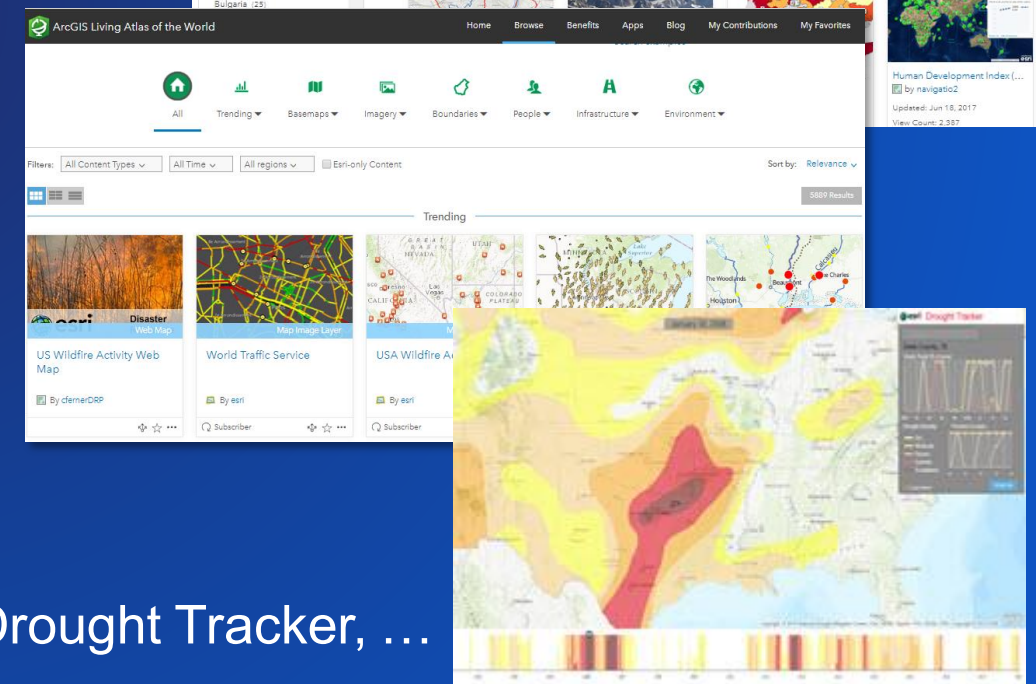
Bulgaria (25)

ArcGIS Living Atlas of the World

Home Browse Benefits Apps Blog My Contributions My Favorites

All Trending ▾ Basemaps ▾ Imagery ▾ Boundaries ▾ People ▾ Infrastructure ▾ Environment ▾

Human Development Index (...
by navigatio2
Updated: Jun 18, 2017
View Count: 2,387

Filters: All Content Types ⌄ All Time ⌄ All regions ⌄ Esri-only Content

Sort by: Relevance ⌄

5809 Results

Trending

esri Disaster
Web Map
US Wildfire Activity Web Map
By cfernerDRP

Map Image Layer
World Traffic Service
By esri
Subscriber

USA Wildfire A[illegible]
By esri
Subscriber

GREAT BASIN NEVADA UTAH COLORADO PLATEAU CALIFORNIA

Lake Superior

The Woodlands Beaumont Houston Lake Charles

esri Drought Tracker

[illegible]

Drought Tracker, …